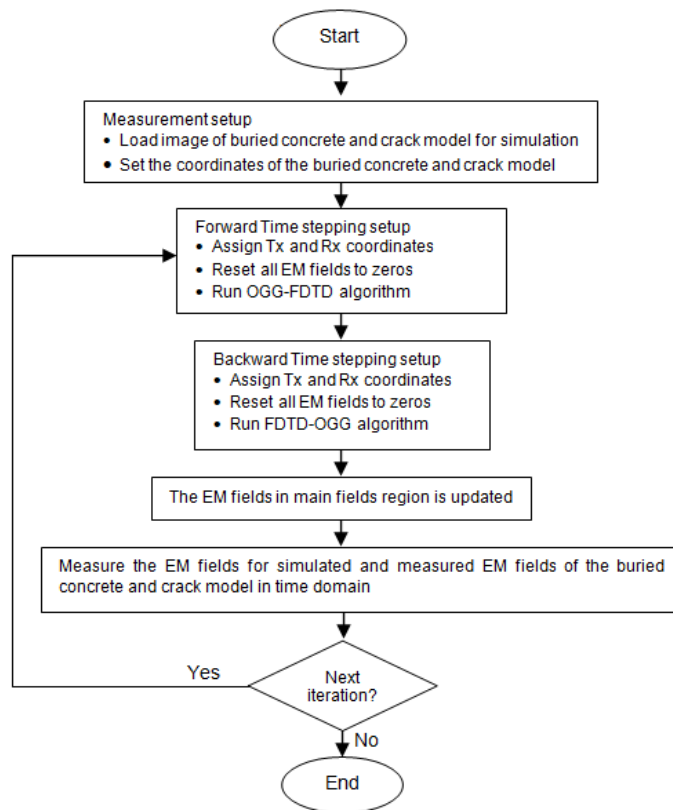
Start

Measurement setup
• Load image of buried concrete and crack model for simulation
• Set the coordinates of the buried concrete and crack model

Forward Time stepping setup
• Assign Tx and Rx coordinates
• Reset all EM fields to zeros
• Run OGG-FDTD algorithm

Backward Time stepping setup
• Assign Tx and Rx coordinates
• Reset all EM fields to zeros
• Run FDTD-OGG algorithm

The EM fields in main fields region is updated

Measure the EM fields for simulated and measured EM fields of the buried concrete and crack model in time domain

Yes

Next iteration?

No

End